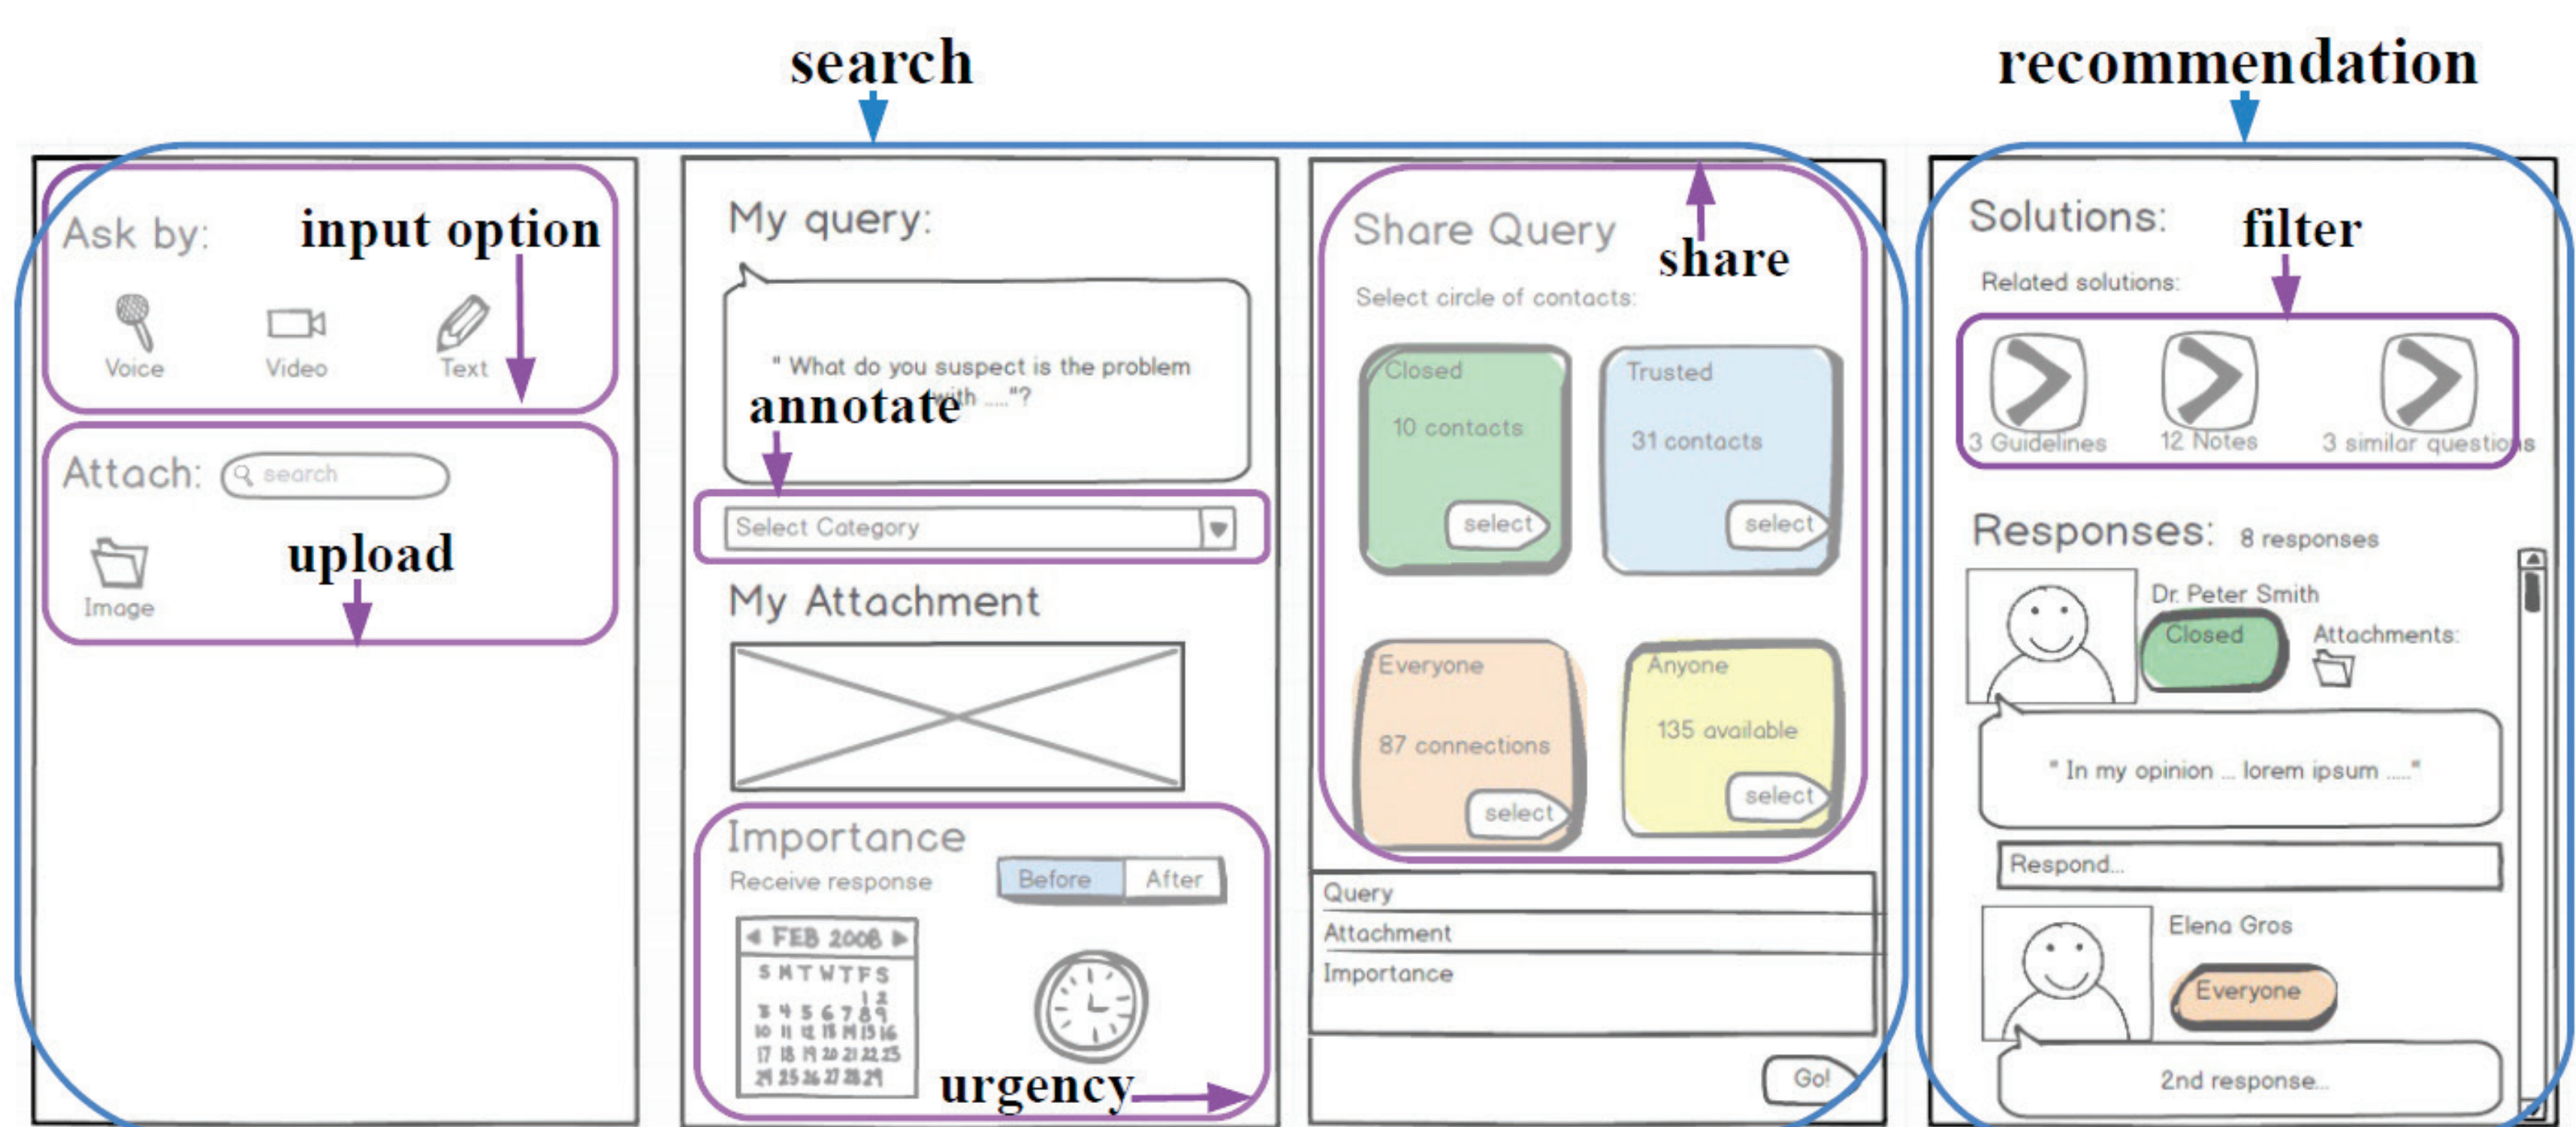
search

recommendation

Ask by: input option

Voice Video Text

Attach: search

upload

Image

My query:

" What do you suspect is the problem with ....."?

annotate

Select Category

My Attachment

Importance

Receive response Before After

FEB 2008

S M T W T F S

1 2

3 4 5 6 7 8 9

10 11 12 13 14 15 16

17 18 19 20 21 22 23

24 25 26 27 28 29

urgency

Share Query share

Select circle of contacts:

Closed

10 contacts

select

Trusted

31 contacts

select

Everyone

87 connections

select

Anyone

135 available

select

Query

Attachment

Importance

Go!

Solutions: filter

Related solutions:

3 Guidelines 12 Notes 3 similar questions

Responses: 8 responses

Dr. Peter Smith

Closed

Attachments:

" In my opinion ... lorem ipsum ....."

Respond...

Elena Gros

Everyone

2nd response...